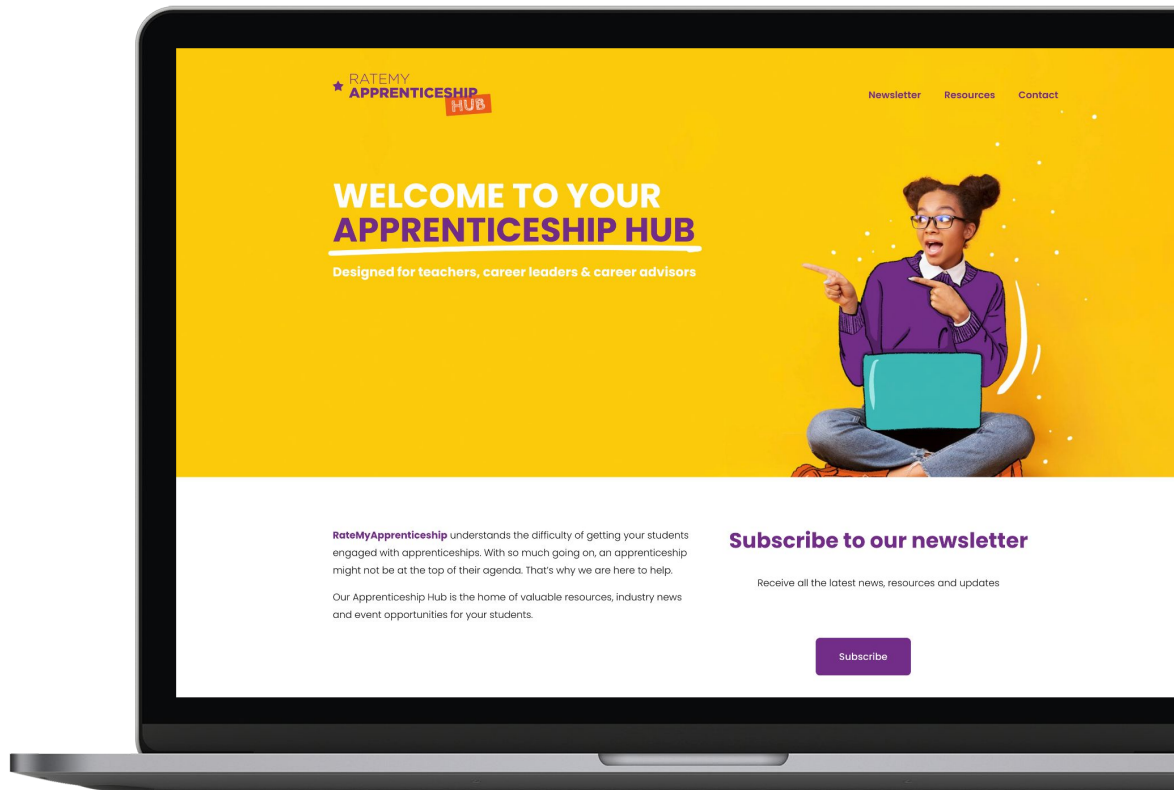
RATEMY APPRENTICESHIP HUB

Newsletter Resources Contact

WELCOME TO YOUR APPRENTICESHIP HUB

Designed for teachers, career leaders & career advisors

RateMyApprenticeship understands the difficulty of getting your students engaged with apprenticeships. With so much going on, an apprenticeship might not be at the top of their agenda. That's why we are here to help.

Our Apprenticeship Hub is the home of valuable resources, industry news and event opportunities for your students.

Subscribe to our newsletter

Receive all the latest news, resources and updates

Subscribe